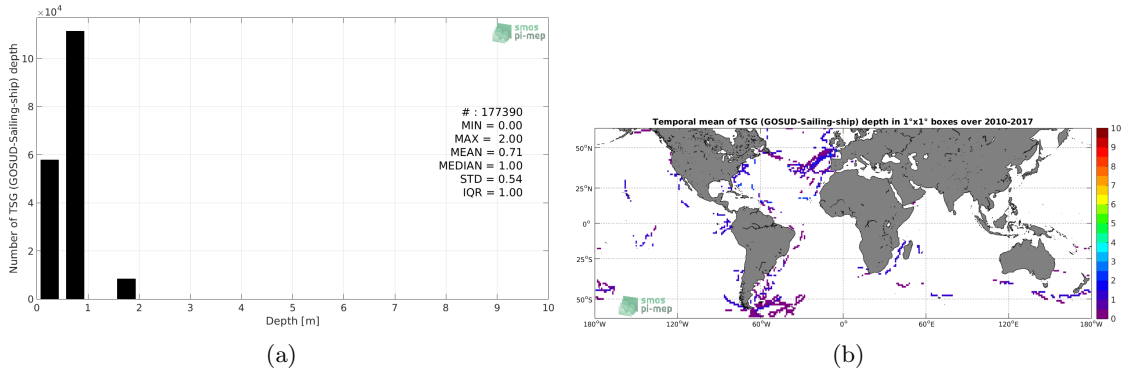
$\times 10^4$

smos pi-mep

Number of TSG (GOSUD-Sailing-ship) depth

10
8
6
4
2
0

# : 177390
MIN = 0.00
MAX = 2.00
MEAN = 0.71
MEDIAN = 1.00
STD = 0.54
IQR = 1.00

0 1 2 3 4 5 6 7 8 9 10
Depth [m]

(a)

Temporal mean of TSG (GOSUD-Sailing-ship) depth in 1°x1° boxes over 2010-2017

50°N
25°N
0°
25°S
50°S

smos pi-mep

180°W 120°W 60°W 0° 60°E 120°E 180°W

10
9
8
7
6
5
4
3
2
1
0

(b)